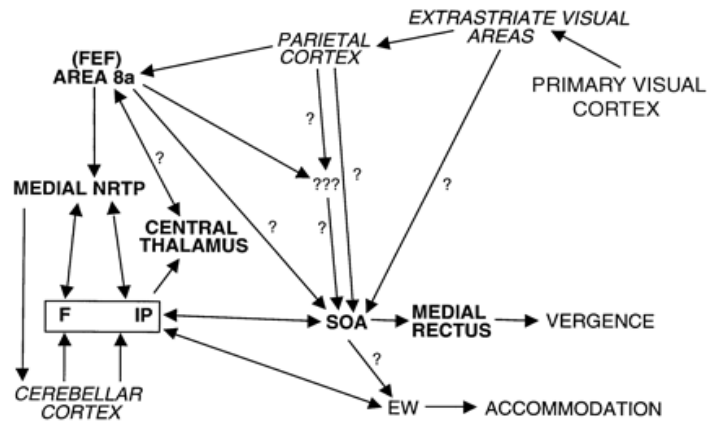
EXTRASTRIATE VISUAL AREAS

PARIETAL CORTEX

(FEF) AREA 8a

PRIMARY VISUAL CORTEX

?

?

?

???

?

?

?

MEDIAL NRTP

CENTRAL THALAMUS

F

IP

SOA

MEDIAL RECTUS

VERGENCE

?

CEREBELLAR CORTEX

EW

ACCOMMODATION